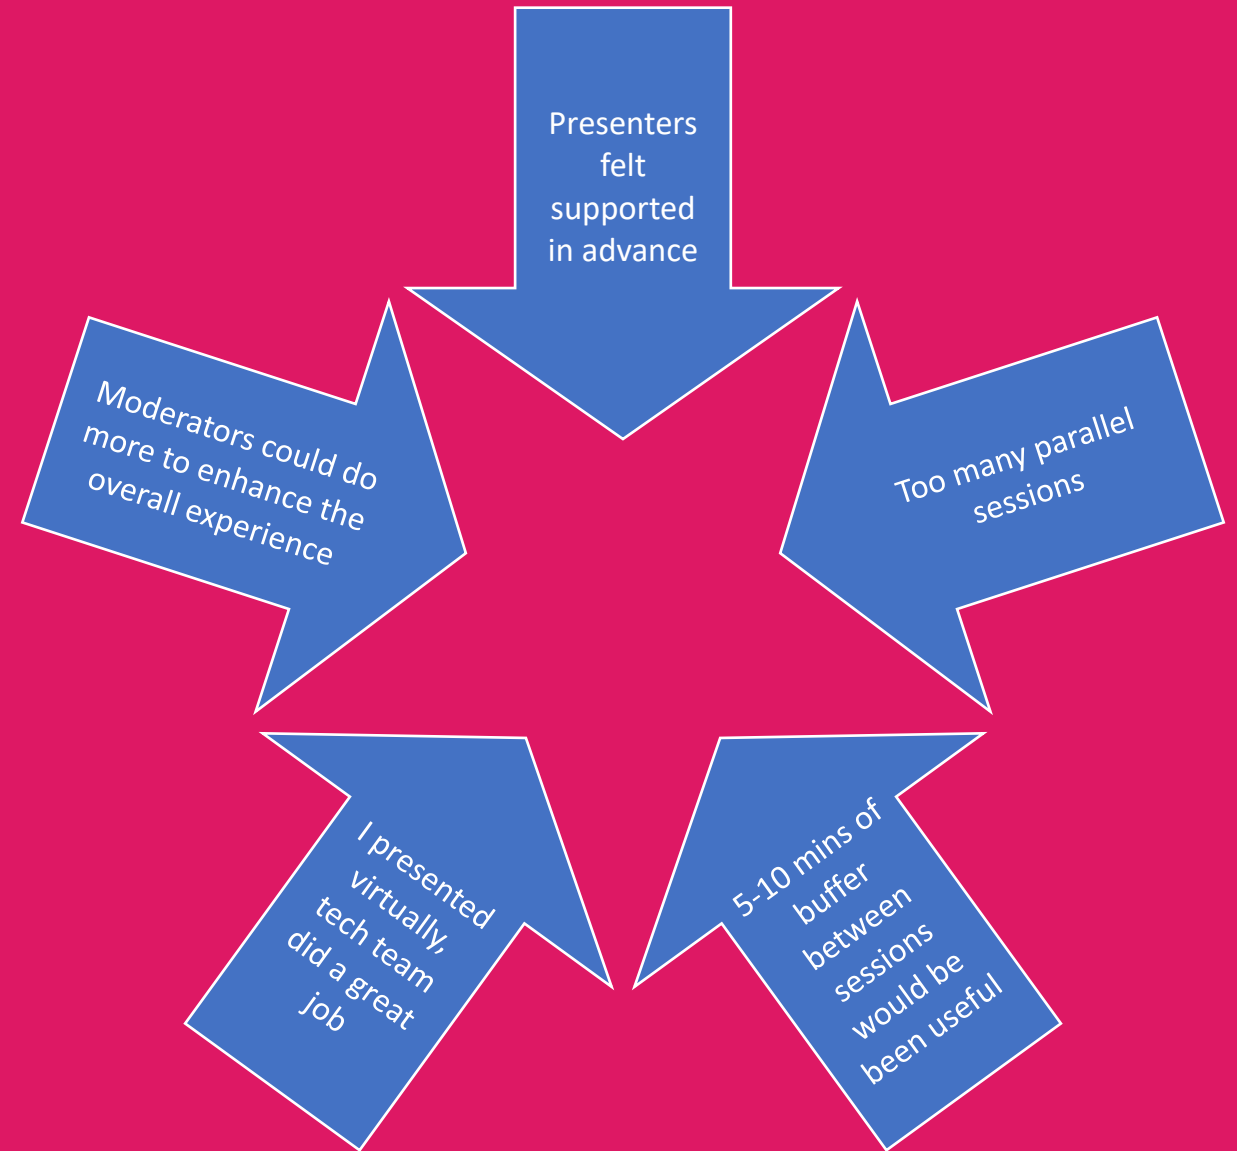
Presenters felt supported in advance

Too many parallel sessions

5-10 mins of buffer between sessions would be been useful

I presented virtually, tech team did a great job

Moderators could do more to enhance the overall experience